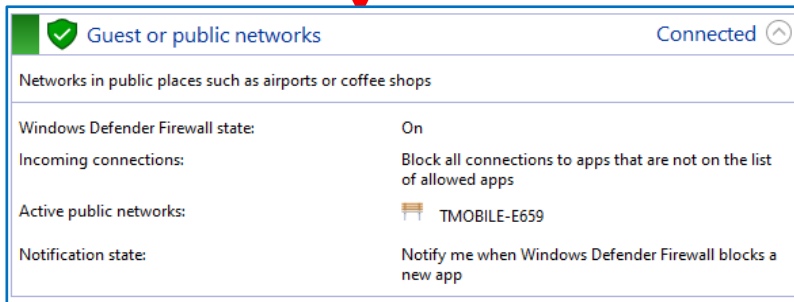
Guest or public networks

Connected

Networks in public places such as airports or coffee shops

| | |
|---|---|
| Windows Defender Firewall state: | On |
| Incoming connections: | Block all connections to apps that are not on the list of allowed apps |
| Active public networks: | TMOBILE-E659 |
| Notification state: | Notify me when Windows Defender Firewall blocks a new app |